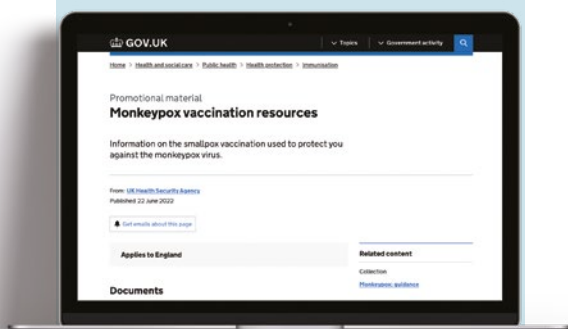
GOV.UK

Topics

Government activity

Home > Health and social care > Public health > Health protection > Immunisation

Promotional material

Monkeypox vaccination resources

Information on the smallpox vaccination used to protect you against the monkeypox virus.

From: UK Health Security Agency
Published 22 June 2022

Get emails about this page

Applies to England

Documents

Related content

Collection

Monkeypox: guidance